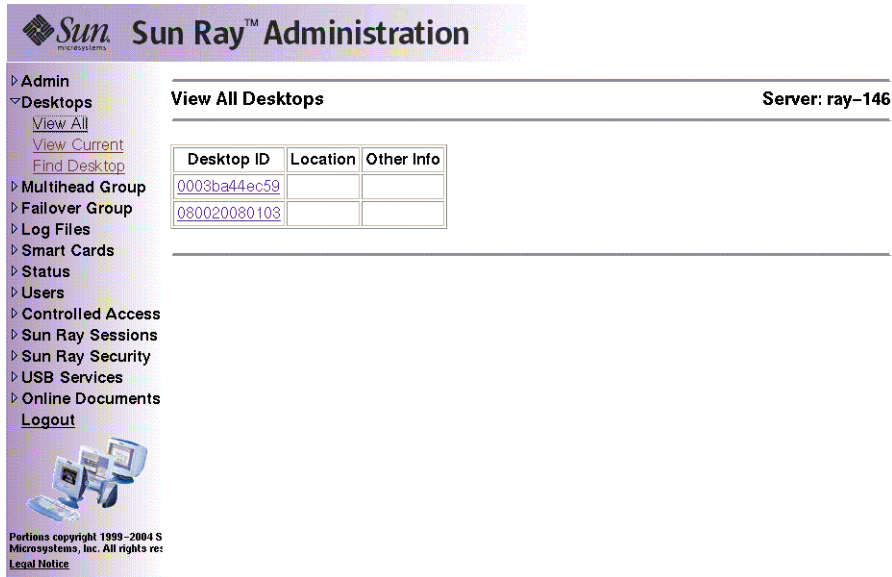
Sun microsystems Sun Ray™ Administration

Admin
Desktops
View All
View Current
Find Desktop
Multihead Group
Failover Group
Log Files
Smart Cards
Status
Users
Controlled Access
Sun Ray Sessions
Sun Ray Security
USB Services
Online Documents
Logout

Portions copyright 1999-2004 S Microsystems, Inc. All rights res
Legal Notice

View All Desktops

Server: ray-146

| Desktop ID | Location | Other Info |
|---|---|---|
| 0003ba44ec59 | | |
| 080020080103 | | |